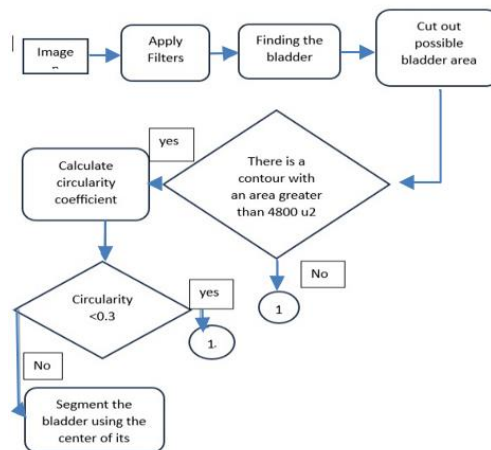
Image

Apply Filters

Finding the bladder

Cut out possible bladder area

yes

Calculate circularity coefficient

There is a contour with an area greater than 4800 u2

No

1

Circularity <0.3

yes

1

No

Segment the bladder using the center of its